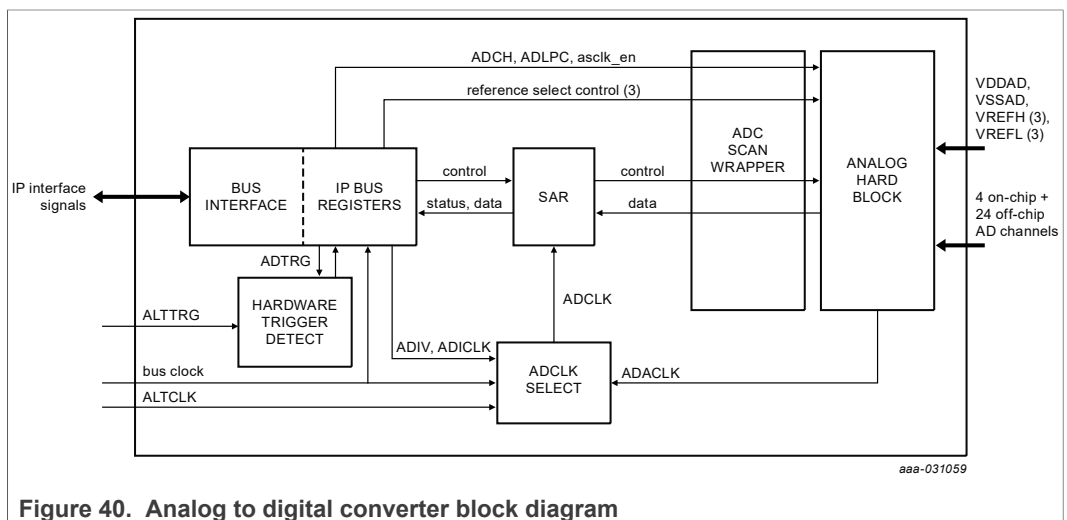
ADCH, ADLPC, asclk_en

reference select control (3)

VDDAD,
VSSAD,
VREFH (3),
VREFL (3)

IP interface signals

BUS INTERFACE

IP BUS REGISTERS

control

status, data

SAR

control

data

ADC SCAN WRAPPER

ANALOG HARD BLOCK

4 on-chip +
24 off-chip
AD channels

ADTRG

HARDWARE TRIGGER DETECT

ALTTRG

ADCLK

ADIV, ADICLK

bus clock

ALTCLK

ADCLK SELECT

ADACLK

aaa-031059

Figure 40. Analog to digital converter block diagram